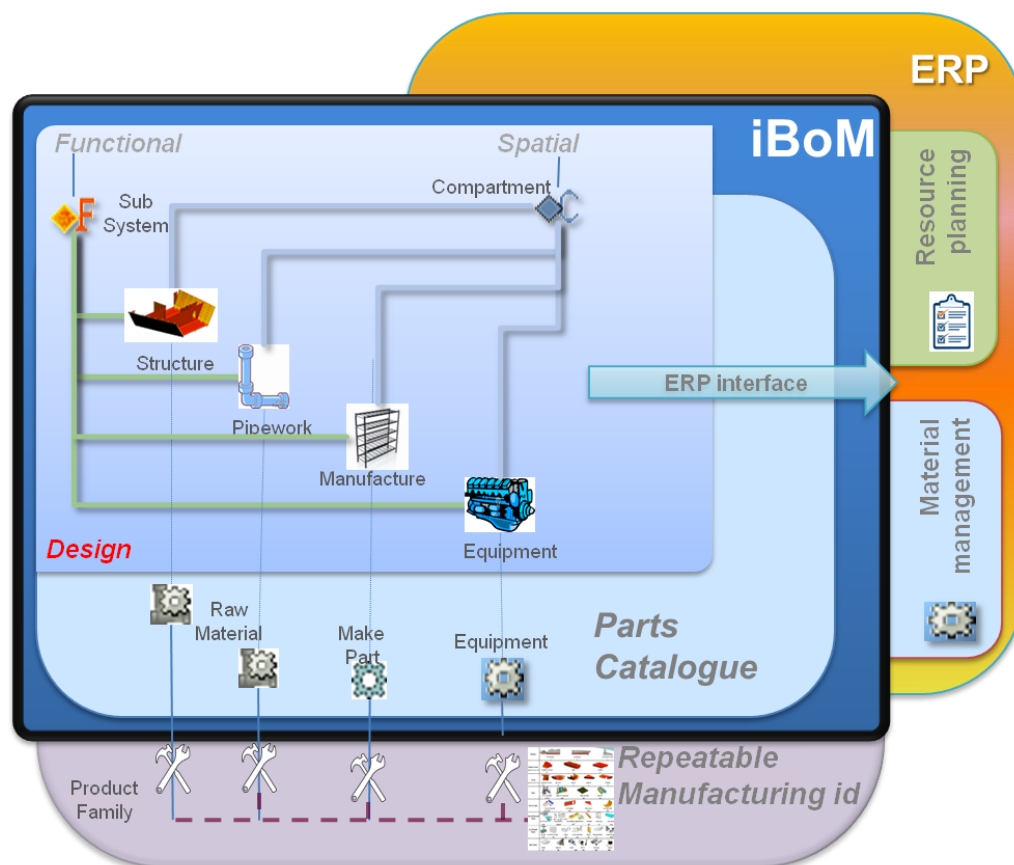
ERP

iBoM

Functional

Spatial

Sub System

Compartment

Structure

Pipework

Manufacture

Equipment

Design

Resource planning

ERP interface

Material management

Raw Material

Make Part

Equipment

Parts Catalogue

Product Family

Repeatable Manufacturing id